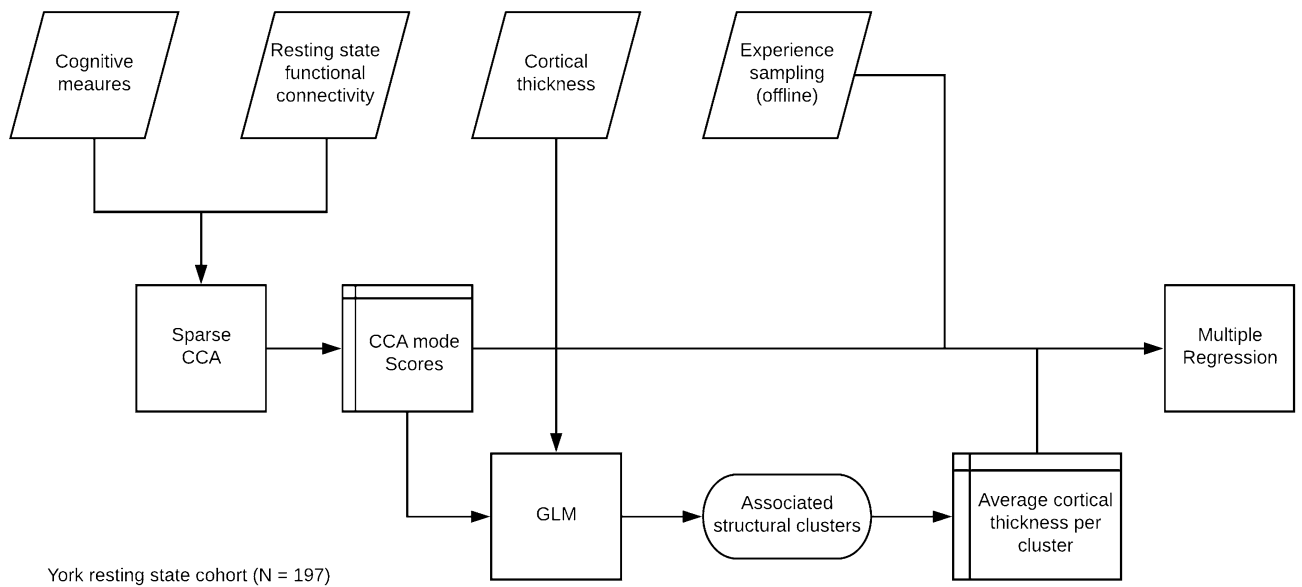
Cognitive meaures

Resting state functional connectivity

Cortical thickness

Experience sampling (offline)

Sparse CCA

CCA mode Scores

Multiple Regression

GLM

Associated structural clusters

Average cortical thickness per cluster

York resting state cohort (N = 197)